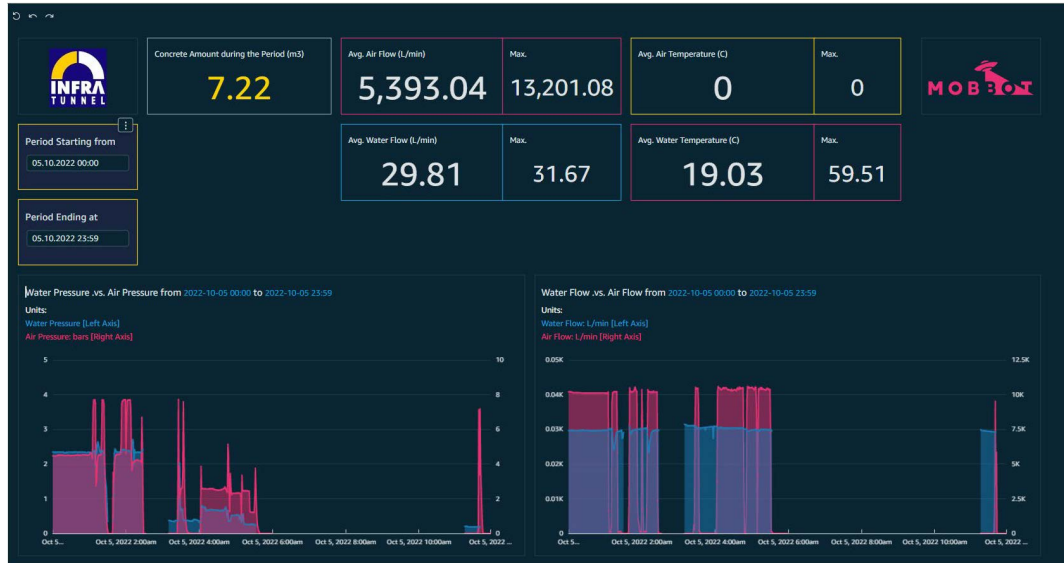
INFRA TUNNEL

Concrete Amount during the Period (m3)
7.22

Avg. Air Flow (L/min)
5,393.04

Max.
13,201.08

Avg. Air Temperature (C)
0

Max.
0

MOBBOT

Period Starting from
05.10.2022 00:00

Avg. Water Flow (L/min)
29.81

Max.
31.67

Avg. Water Temperature (C)
19.03

Max.
59.51

Period Ending at
05.10.2022 23:59

Water Pressure .vs. Air Pressure from 2022-10-05 00:00 to 2022-10-05 23:59
Units:
Water Pressure [Left Axis]
Air Pressure: bars [Right Axis]

5 4 3 2 1 0
10 8 6 4 2 0
Oct 5... Oct 5, 2022 2:00am Oct 5, 2022 4:00am Oct 5, 2022 6:00am Oct 5, 2022 8:00am Oct 5, 2022 10:00am Oct 5, 2022 ...

Water Flow .vs. Air Flow from 2022-10-05 00:00 to 2022-10-05 23:59
Units:
Water Flow: L/min [Left Axis]
Air Flow: L/min [Right Axis]

0.05K 0.04K 0.03K 0.02K 0.01K 0
12.5K 10K 7.5K 5K 2.5K 0
Oct 5... Oct 5, 2022 2:00am Oct 5, 2022 4:00am Oct 5, 2022 6:00am Oct 5, 2022 8:00am Oct 5, 2022 10:00am Oct 5, 2022 ...